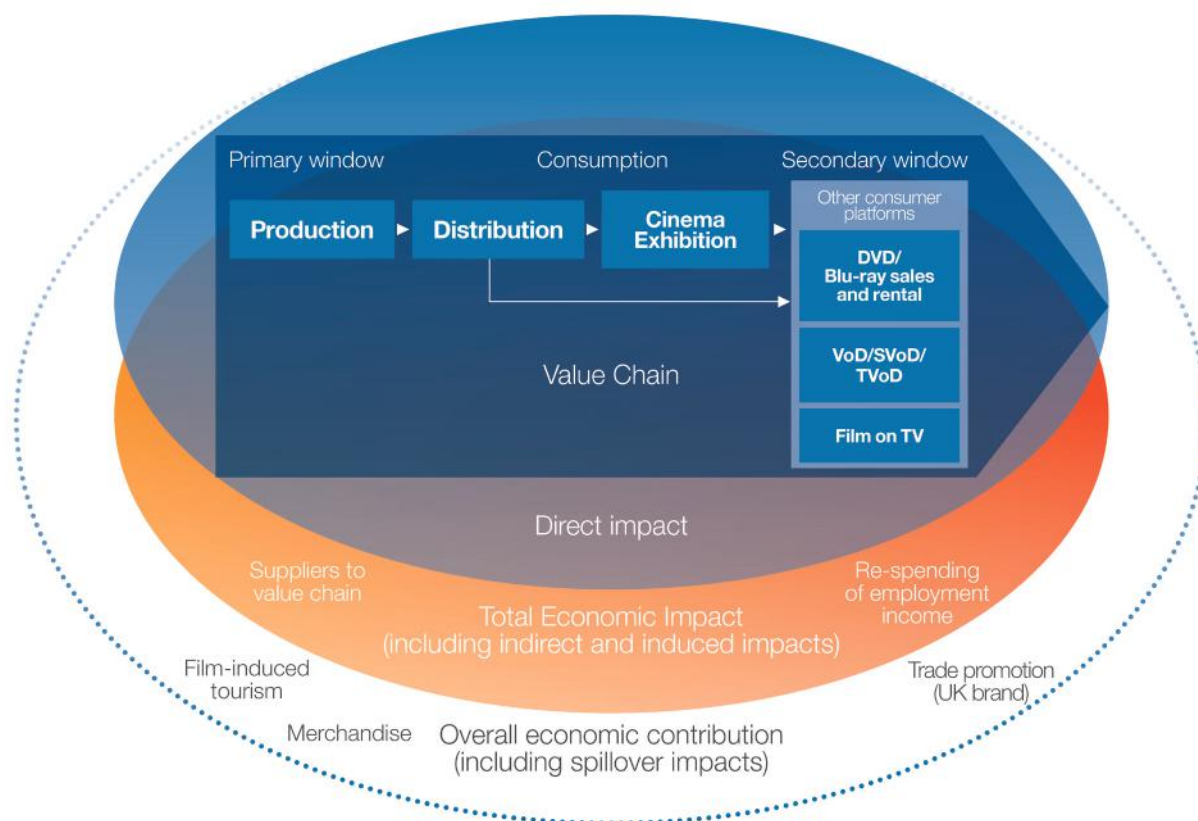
Primary window

Consumption

Secondary window

Production

Distribution

Cinema Exhibition

Other consumer platforms

DVD/ Blu-ray sales and rental

VoD/SVoD/ TVoD

Film on TV

Value Chain

Direct impact

Suppliers to value chain

Re-spending of employment income

Total Economic Impact (including indirect and induced impacts)

Film-induced tourism

Trade promotion (UK brand)

Merchandise

Overall economic contribution (including spillover impacts)